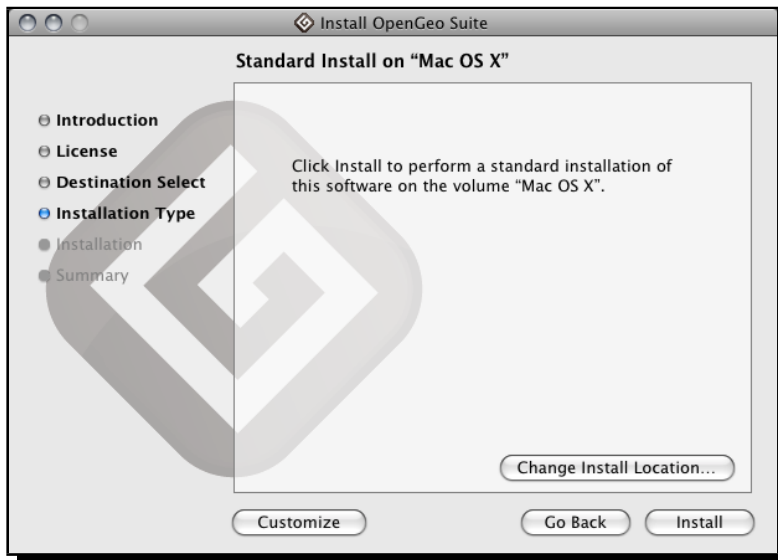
Install OpenGeo Suite

Standard Install on "Mac OS X"

Introduction
License
Destination Select
Installation Type
Installation
Summary

Click Install to perform a standard installation of this software on the volume "Mac OS X".

Change Install Location...

Customize

Go Back

Install